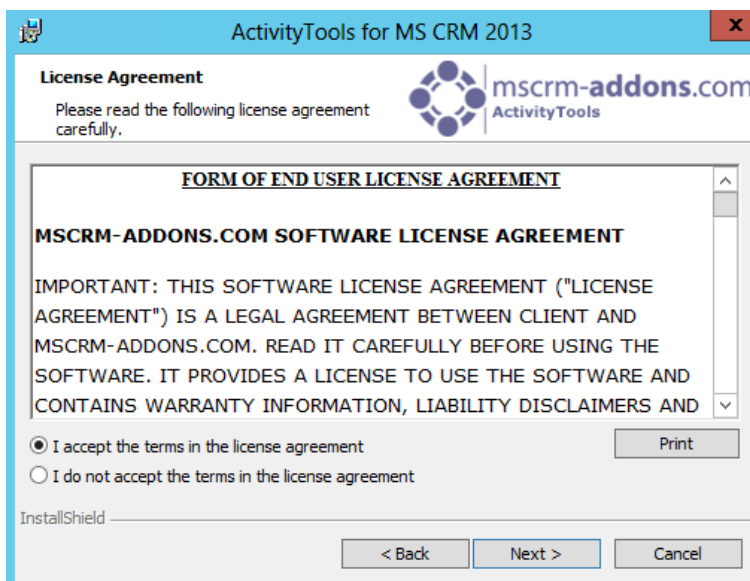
ActivityTools for MS CRM 2013

x

License Agreement

Please read the following license agreement carefully.

mscrm-addons.com
ActivityTools

FORM OF END USER LICENSE AGREEMENT

MSCRM-ADDONS.COM SOFTWARE LICENSE AGREEMENT

IMPORTANT: THIS SOFTWARE LICENSE AGREEMENT ("LICENSE AGREEMENT") IS A LEGAL AGREEMENT BETWEEN CLIENT AND MSCRM-ADDONS.COM. READ IT CAREFULLY BEFORE USING THE SOFTWARE. IT PROVIDES A LICENSE TO USE THE SOFTWARE AND CONTAINS WARRANTY INFORMATION, LIABILITY DISCLAIMERS AND

I accept the terms in the license agreement

Print

I do not accept the terms in the license agreement

InstallShield

< Back

Next >

Cancel